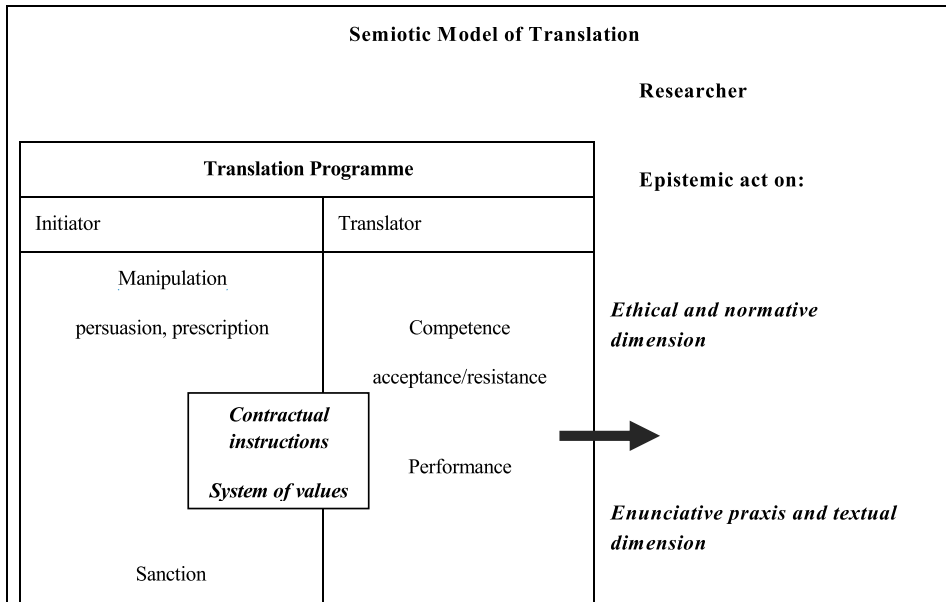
**Semiotic Model of Translation**

**Researcher**

| **Translation Programme** | |
|---|---|
| Initiator | Translator |
| Manipulation<br>persuasion, prescription | Competence<br>acceptance/resistance |
| ***Contractual instructions***<br>***System of values*** | Performance |
| Sanction | |

**Epistemic act on:**

***Ethical and normative dimension***

***Enunciative praxis and textual dimension***